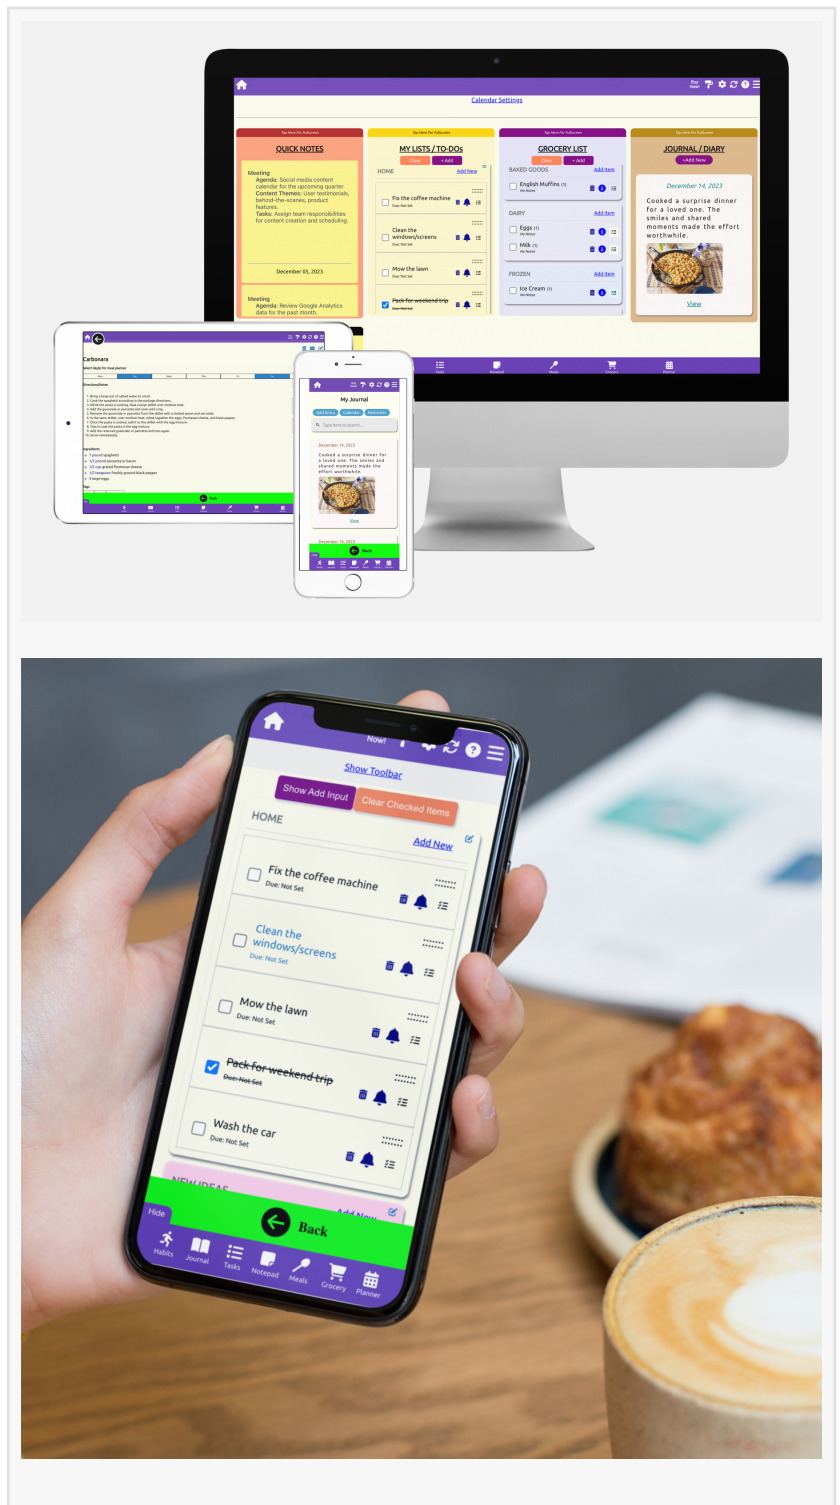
Buy Now!

Calendar Settings

Tap Here for Fullscreen

QUICK NOTES

Meeting
Agenda: Social media content calendar for the upcoming quarter.
Content Themes: User testimonials, behind-the-scenes, product features.
Tasks: Assign team responsibilities for content creation and scheduling.

December 05, 2023

Meeting
Agenda: Review Google Analytics data for the past month.

Tap Here for Fullscreen

MY LISTS / TO-DOs

Clear + Add

HOME Add New

Fix the coffee machine
Due: Not Set

Clean the windows/screens
Due: Not Set

Mow the lawn
Due: Not Set

Pack for weekend trip
Due: Not Set

Tap Here for Fullscreen

GROCERY LIST

Clear + Add

BAKED GOODS Add Item

English Muffins (1)
No Notes

DAIRY Add Item

Eggs (1)
No Notes

Milk (1)
No Notes

FROZEN Add Item

Ice Cream (1)
No Notes

Tap Here for Fullscreen

JOURNAL / DIARY

+Add New

December 14, 2023

Cooked a surprise dinner for a loved one. The smiles and shared moments made the effort worthwhile.

View

Tasks Notepad Meals Grocery Planner

Carbonara

Directions/Notes

Ingredients

Back

My Journal

Add Entry Calendar Reminders

Type here to search...

December 14, 2023

Cooked a surprise dinner for a loved one. The smiles and shared moments made the effort worthwhile.

View

December 14, 2023

Hide

Back

Now!

Show Toolbar

Show Add Input Clear Checked Items

HOME

Add New

Fix the coffee machine
Due: Not Set

Clean the windows/screens
Due: Not Set

Mow the lawn
Due: Not Set

Pack for weekend trip
Due: Not Set

Wash the car
Due: Not Set

NEW IDEAS

Add New

Hide

Back

Habits Journal Tasks Notepad Meals Grocery Planner